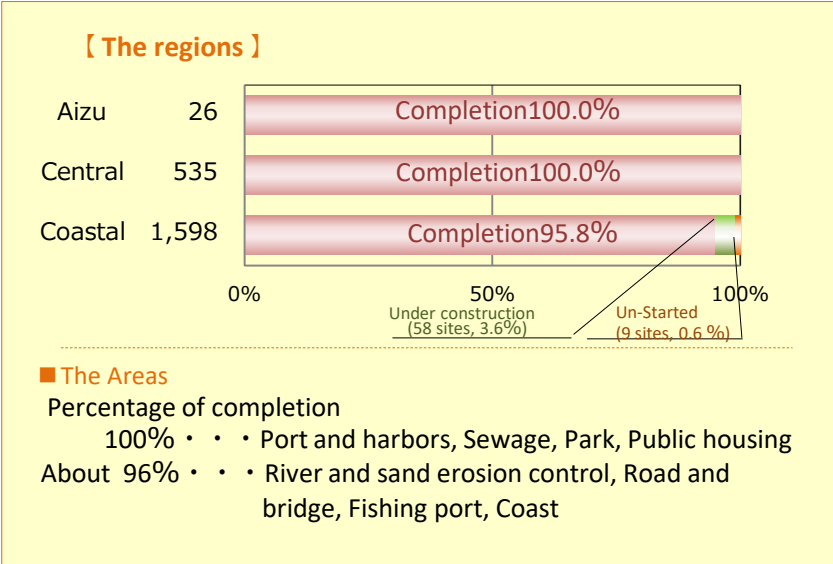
【 The regions 】

| | | |
|---|---|---|
| Aizu | 26 | Completion100.0% |
| Central | 535 | Completion100.0% |
| Coastal | 1,598 | Completion95.8% |

0% 50% 100%

Under construction (58 sites, 3.6%)

Un-Started (9 sites, 0.6 %)

■ The Areas

Percentage of completion

100%・・・Port and harbors, Sewage, Park, Public housing

About 96%・・・River and sand erosion control, Road and bridge, Fishing port, Coast